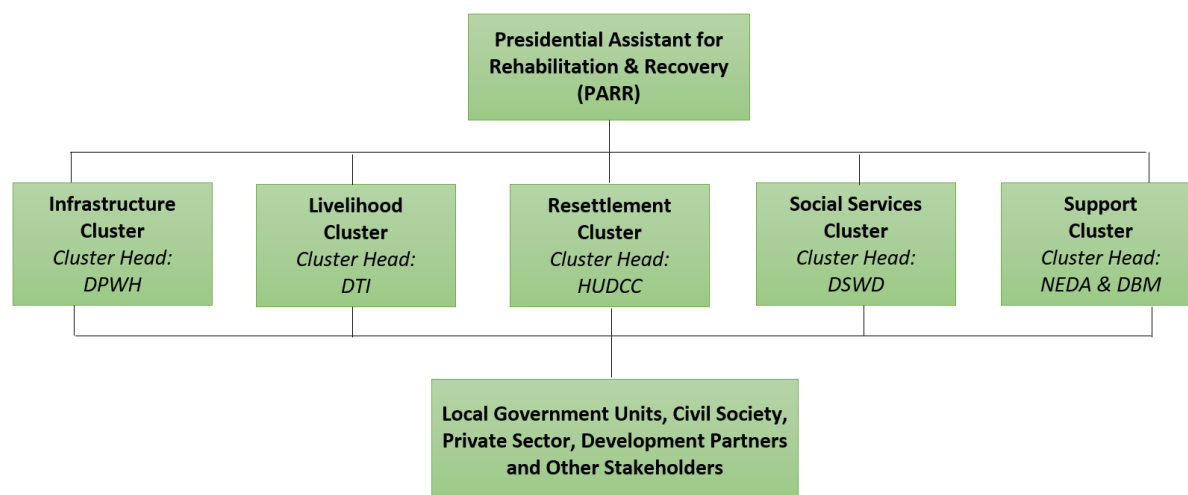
Presidential Assistant for Rehabilitation & Recovery (PARR)

Infrastructure Cluster
Cluster Head: DPWH

Livelihood Cluster
Cluster Head: DTI

Resettlement Cluster
Cluster Head: HUDCC

Social Services Cluster
Cluster Head: DSWD

Support Cluster
Cluster Head: NEDA & DBM

Local Government Units, Civil Society, Private Sector, Development Partners and Other Stakeholders